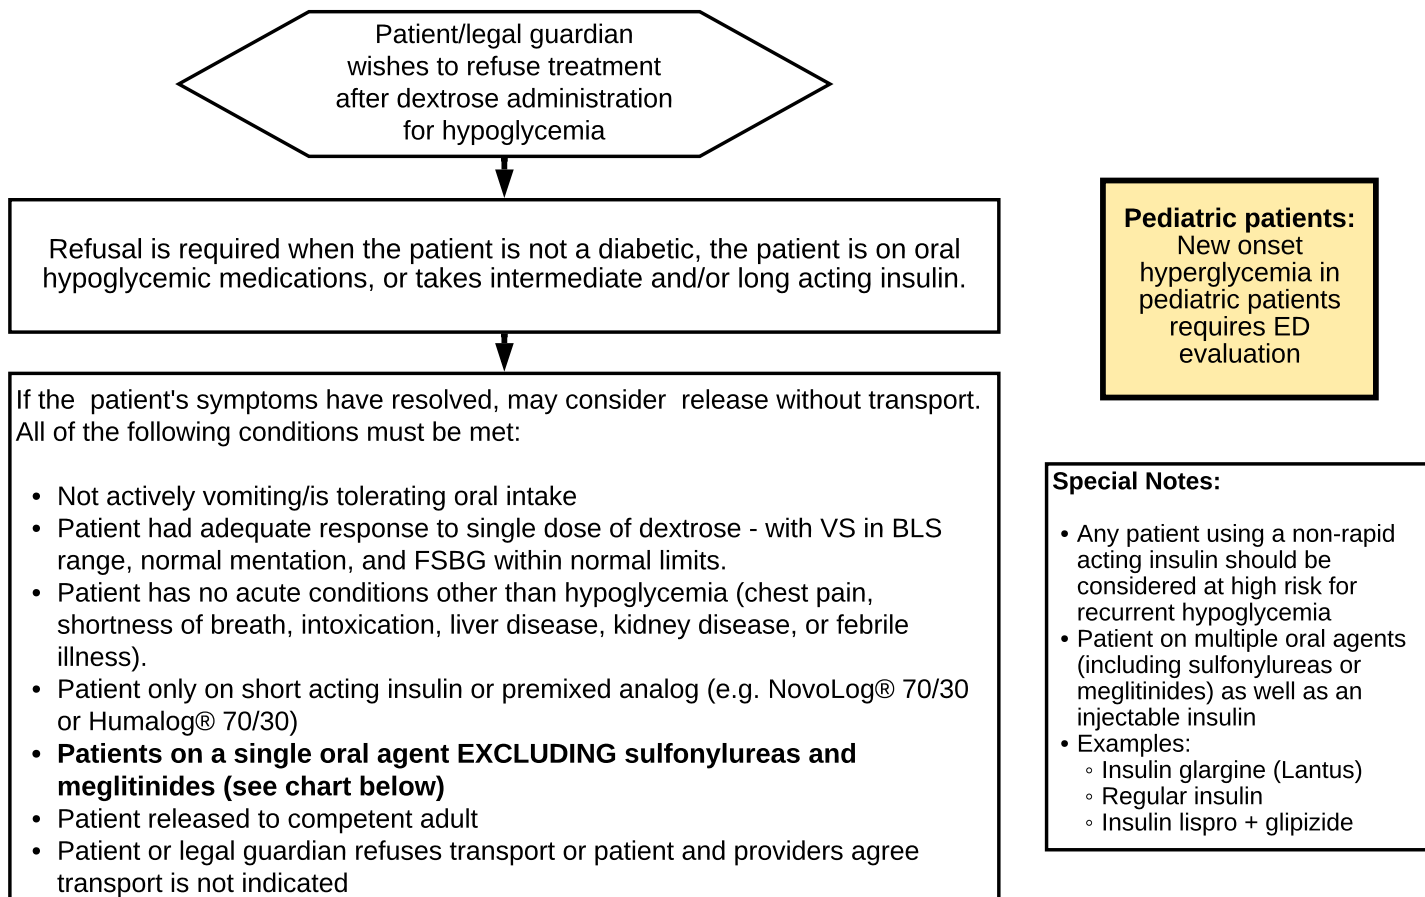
Patient/legal guardian wishes to refuse treatment after dextrose administration for hypoglycemia

Refusal is required when the patient is not a diabetic, the patient is on oral hypoglycemic medications, or takes intermediate and/or long acting insulin.

If the patient's symptoms have resolved, may consider release without transport. All of the following conditions must be met:

• Not actively vomiting/is tolerating oral intake
• Patient had adequate response to single dose of dextrose - with VS in BLS range, normal mentation, and FSBG within normal limits.
• Patient has no acute conditions other than hypoglycemia (chest pain, shortness of breath, intoxication, liver disease, kidney disease, or febrile illness).
• Patient only on short acting insulin or premixed analog (e.g. NovoLog® 70/30 or Humalog® 70/30)
• **Patients on a single oral agent EXCLUDING sulfonylureas and meglitinides (see chart below)**
• Patient released to competent adult
• Patient or legal guardian refuses transport or patient and providers agree transport is not indicated

**Pediatric patients:** New onset hyperglycemia in pediatric patients requires ED evaluation

**Special Notes:**

• Any patient using a non-rapid acting insulin should be considered at high risk for recurrent hypoglycemia
• Patient on multiple oral agents (including sulfonylureas or meglitinides) as well as an injectable insulin
• Examples:
◦ Insulin glargine (Lantus)
◦ Regular insulin
◦ Insulin lispro + glipizide